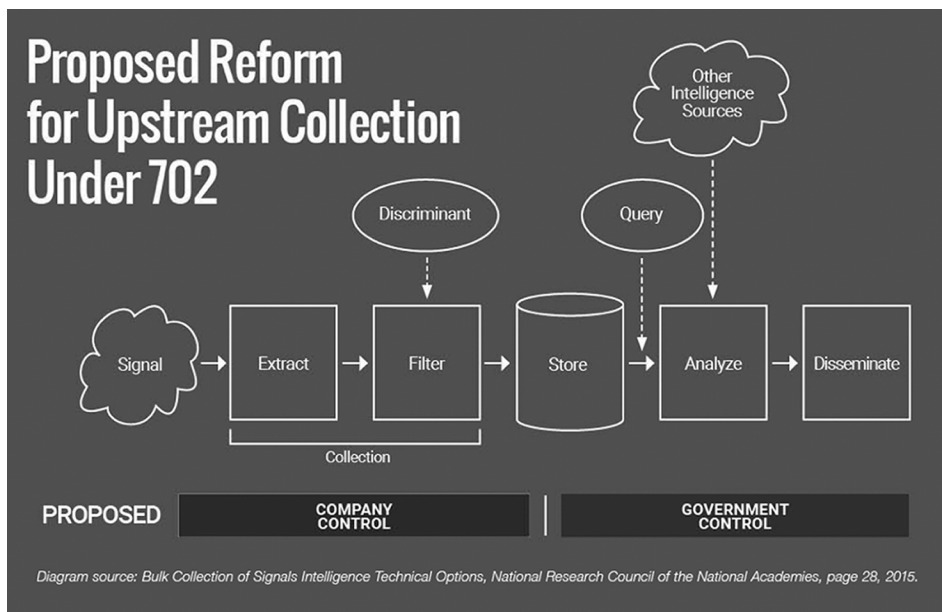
Proposed Reform for Upstream Collection Under 702

Other Intelligence Sources

Discriminant

Query

Signal

Extract

Filter

Store

Analyze

Disseminate

Collection

PROPOSED

COMPANY CONTROL

GOVERNMENT CONTROL

Diagram source: Bulk Collection of Signals Intelligence Technical Options, National Research Council of the National Academies, page 28, 2015.